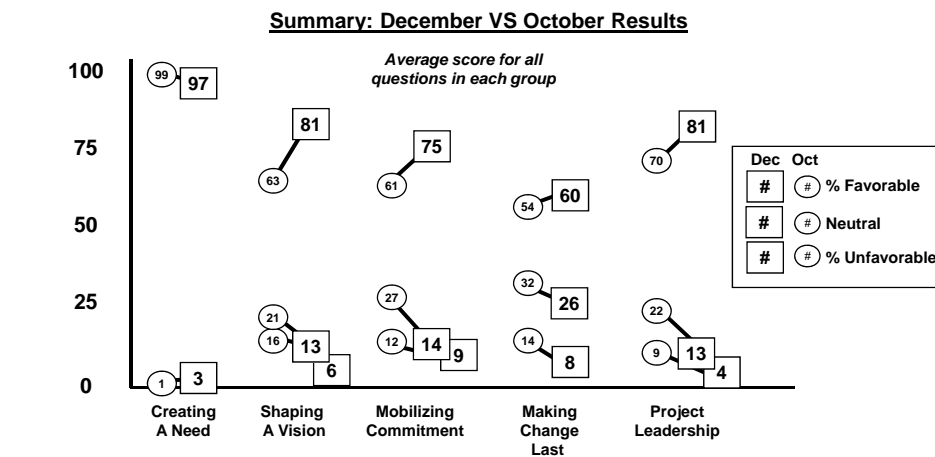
Summary: December VS October Results

Average score for all questions in each group

100
75
50
25
0

99 97
1 3

81
63
21
16 13
6

75
61
27
12 14 9

60
54
32 26
14 8

81
70
22
9 13
4

Creating A Need
Shaping A Vision
Mobilizing Commitment
Making Change Last
Project Leadership

Dec Oct
# # % Favorable
# # Neutral
# # % Unfavorable